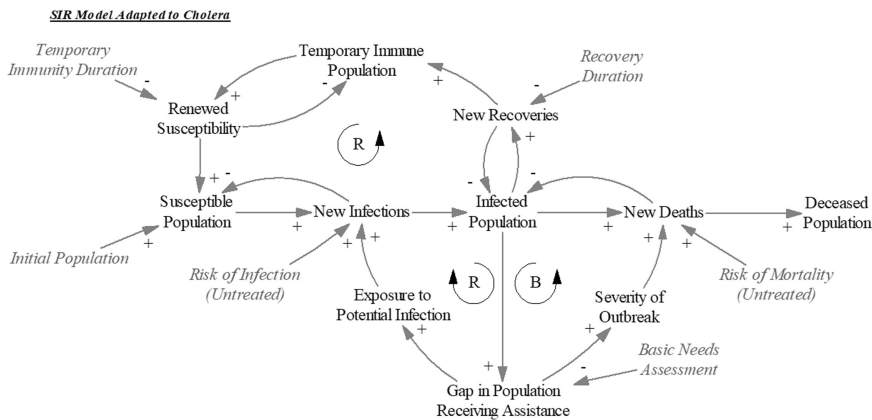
SIR Model Adapted to Cholera

Temporary Immunity Duration
-
Temporary Immune Population
+
-
+
Recovery Duration
-
Renewed Susceptibility
New Recoveries
+
R
+
-
-
-
Susceptible Population
New Infections
Infected Population
New Deaths
Deceased Population
+
+
+
+
+
Initial Population
+
+
+
+
Risk of Infection (Untreated)
Risk of Mortality (Untreated)
R
B
Exposure to Potential Infection
Severity of Outbreak
+
+
+
Basic Needs Assessment
-
Gap in Population Receiving Assistance